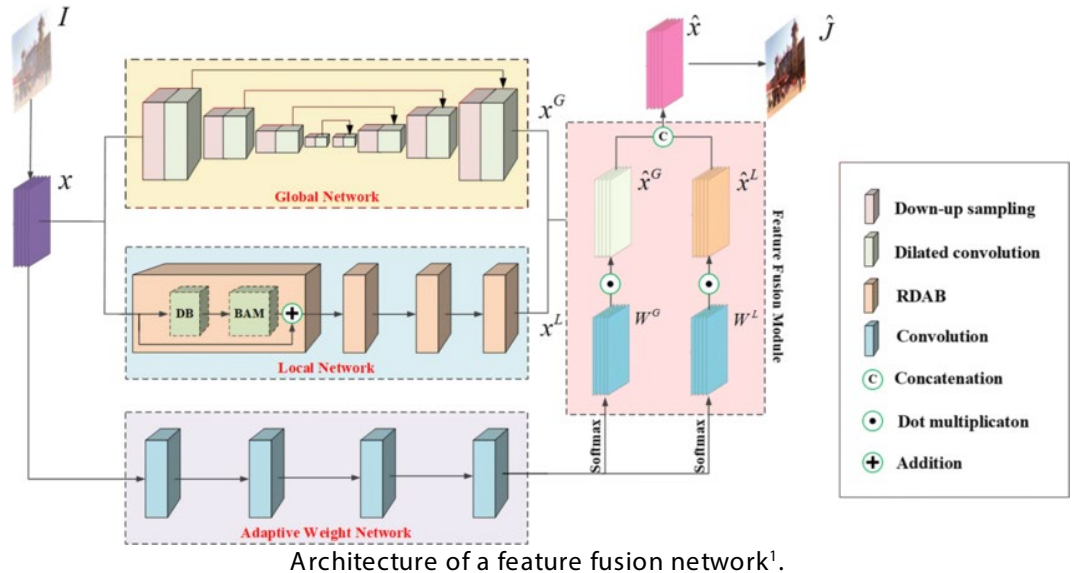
$I$

$x$

$x^G$

Global Network

$\hat{x}$

$\hat{J}$

C

$\hat{x}^G$

$\hat{x}^L$

Feature Fusion Module

DB

BAM

$x^L$

$W^G$

$W^L$

Local Network

Softmax

Softmax

Adaptive Weight Network

Down-up sampling

Dilated convolution

RDAB

Convolution

C Concatenation

Dot multiplicaton

Addition

Architecture of a feature fusion network$^1$.